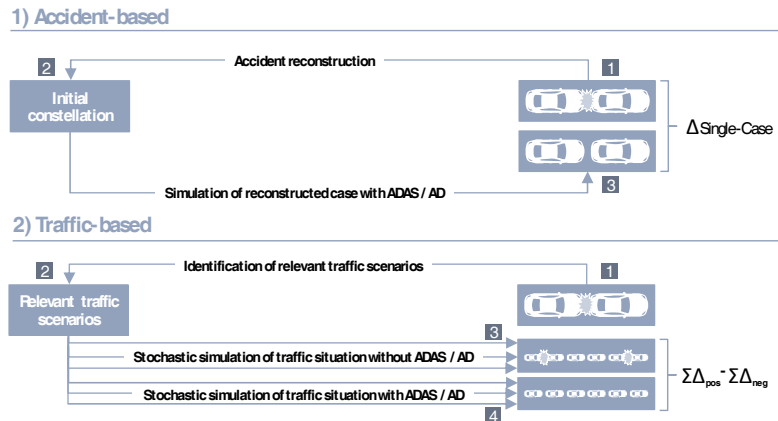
1) Accident-based

2

Accident reconstruction

1

Initial constellation

$\Delta$ Single-Case

Simulation of reconstructed case with ADAS / AD

3

2) Traffic-based

2

Identification of relevant traffic scenarios

1

Relevant traffic scenarios

3

Stochastic simulation of traffic situation without ADAS / AD

$\Sigma\Delta_{pos} - \Sigma\Delta_{neg}$

Stochastic simulation of traffic situation with ADAS / AD

4